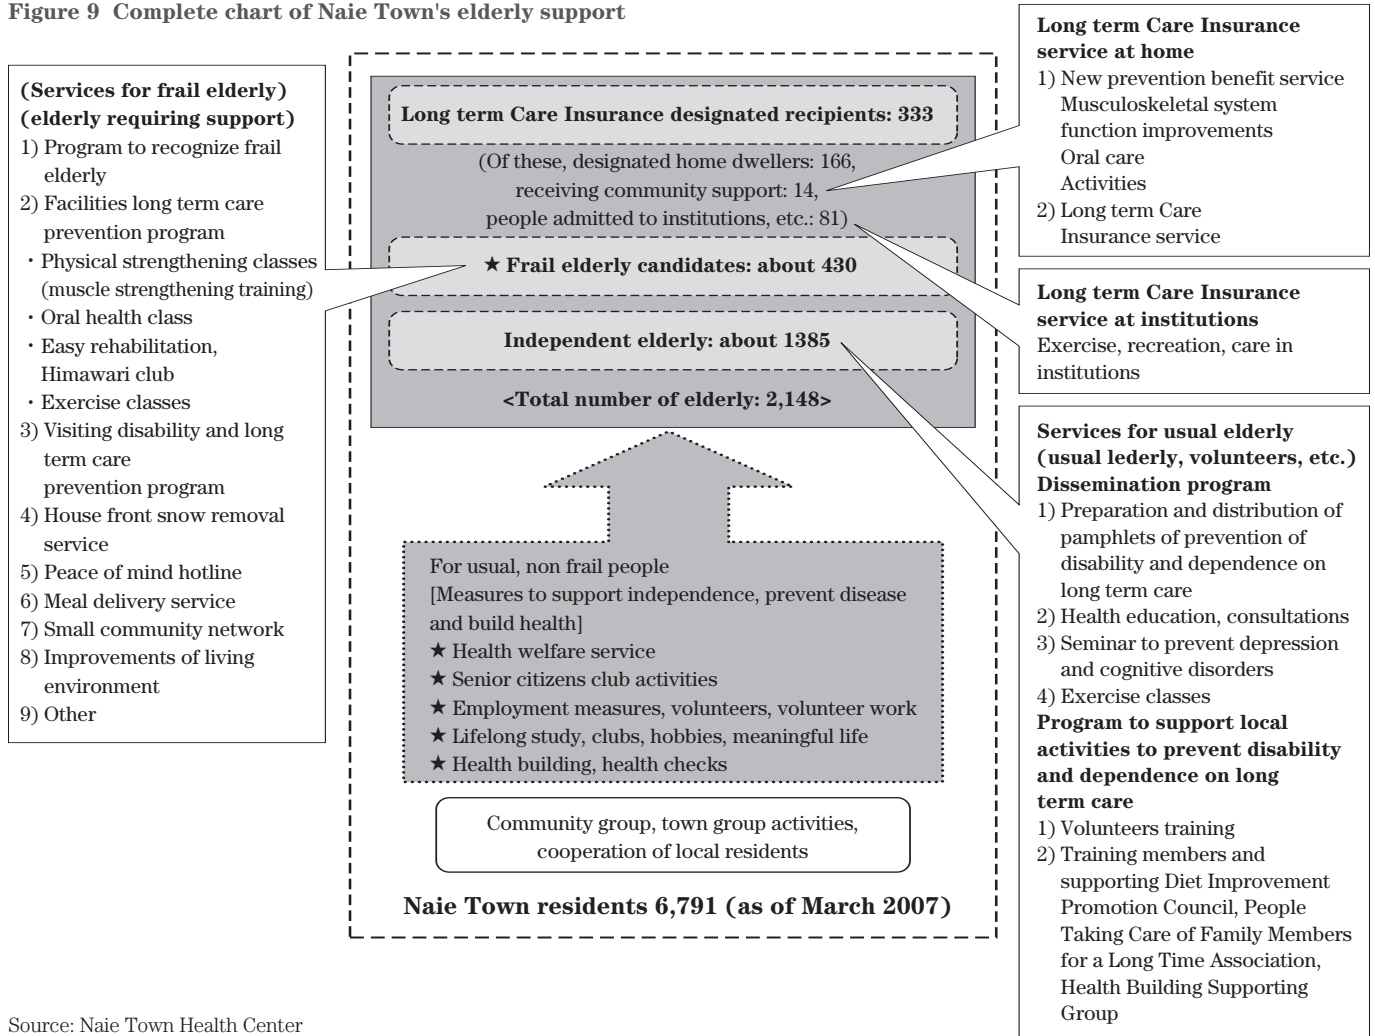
Figure 9 Complete chart of Naie Town's elderly support

(Services for frail elderly)
(elderly requiring support)
1) Program to recognize frail elderly
2) Facilities long term care prevention program
・Physical strengthening classes (muscle strengthening training)
・Oral health class
・Easy rehabilitation, Himawari club
・Exercise classes
3) Visiting disability and long term care prevention program
4) House front snow removal service
5) Peace of mind hotline
6) Meal delivery service
7) Small community network
8) Improvements of living environment
9) Other

Long term Care Insurance designated recipients: 333

(Of these, designated home dwellers: 166, receiving community support: 14, people admitted to institutions, etc.: 81)

★ Frail elderly candidates: about 430

Independent elderly: about 1385

<Total number of elderly: 2,148>

For usual, non frail people
[Measures to support independence, prevent disease and build health]
★ Health welfare service
★ Senior citizens club activities
★ Employment measures, volunteers, volunteer work
★ Lifelong study, clubs, hobbies, meaningful life
★ Health building, health checks

Community group, town group activities, cooperation of local residents

Naie Town residents 6,791 (as of March 2007)

Long term Care Insurance service at home
1) New prevention benefit service
Musculoskeletal system function improvements
Oral care
Activities
2) Long term Care Insurance service

Long term Care Insurance service at institutions
Exercise, recreation, care in institutions

Services for usual elderly
(usual lederly, volunteers, etc.)
Dissemination program
1) Preparation and distribution of pamphlets of prevention of disability and dependence on long term care
2) Health education, consultations
3) Seminar to prevent depression and cognitive disorders
4) Exercise classes
Program to support local activities to prevent disability and dependence on long term care
1) Volunteers training
2) Training members and supporting Diet Improvement Promotion Council, People Taking Care of Family Members for a Long Time Association, Health Building Supporting Group

Source: Naie Town Health Center